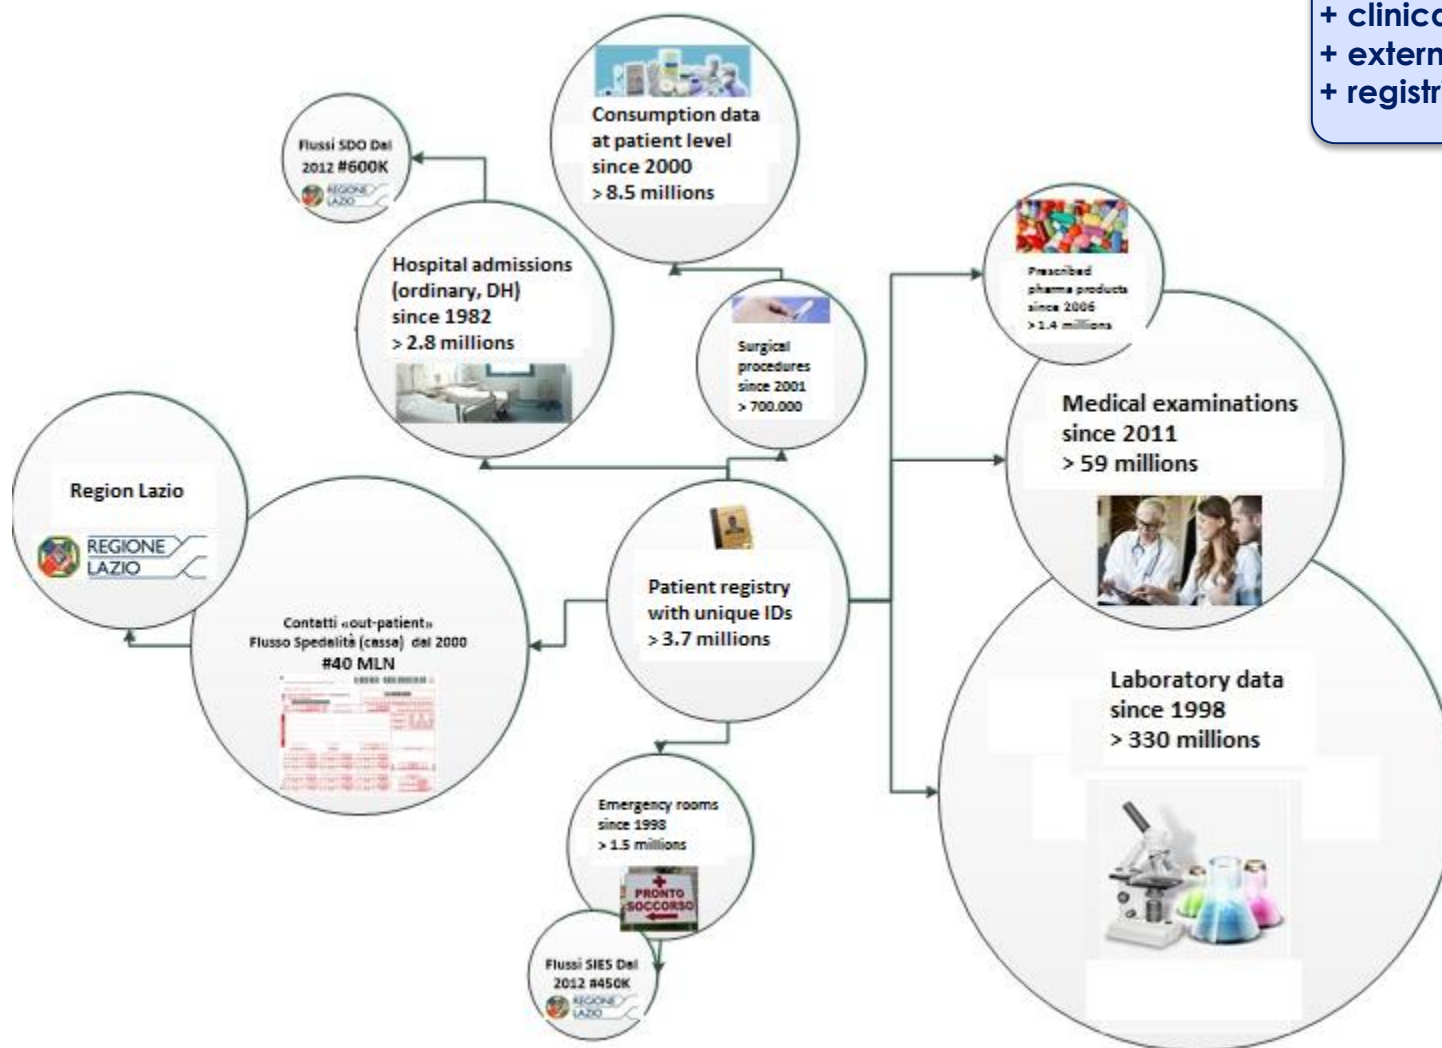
+ clinic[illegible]
+ extern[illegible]
+ registr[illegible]

Consumption data at patient level since 2000 > 8.5 millions

Flussi SDO Dal 2012 #600K

REGIONE LAZIO

Hospital admissions (ordinary, DH) since 1982 > 2.8 millions

Prescribed pharma products since 2006 > 1.4 millions

Surgical procedures since 2001 > 700.000

Medical examinations since 2011 > 59 millions

Region Lazio

REGIONE LAZIO

Patient registry with unique IDs > 3.7 millions

Contatti «out-patient» Flusso Spedalità (cassa) dal 2000 #40 MLN

Laboratory data since 1998 > 330 millions

Emergency rooms since 1998 > 1.5 millions

PRONTO SOCCORSO

Flussi SIES Dal 2012 #450K

REGIONE LAZIO